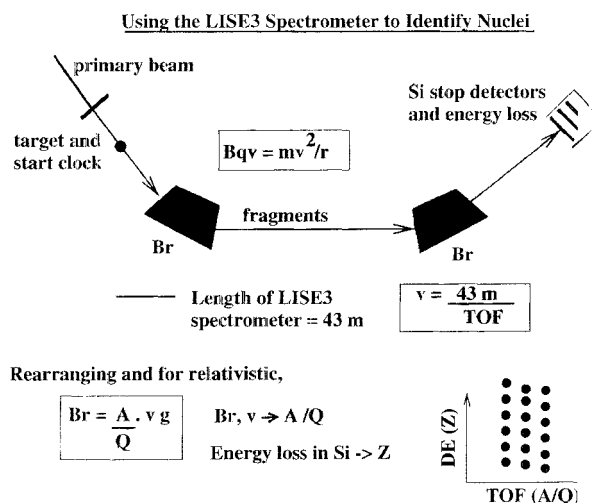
Using the LISE3 Spectrometer to Identify Nuclei

primary beam

target and start clock

$Bqv = mv^2/r$

Si stop detectors and energy loss

fragments

Br

Br

Length of LISE3 spectrometer = 43 m

$v = \frac{43 \text{ m}}{\text{TOF}}$

Rearranging and for relativistic,

$Br = \frac{A}{Q} . v g$

Br, v -> A /Q

Energy loss in Si -> Z

DE (Z)

TOF (A/Q)